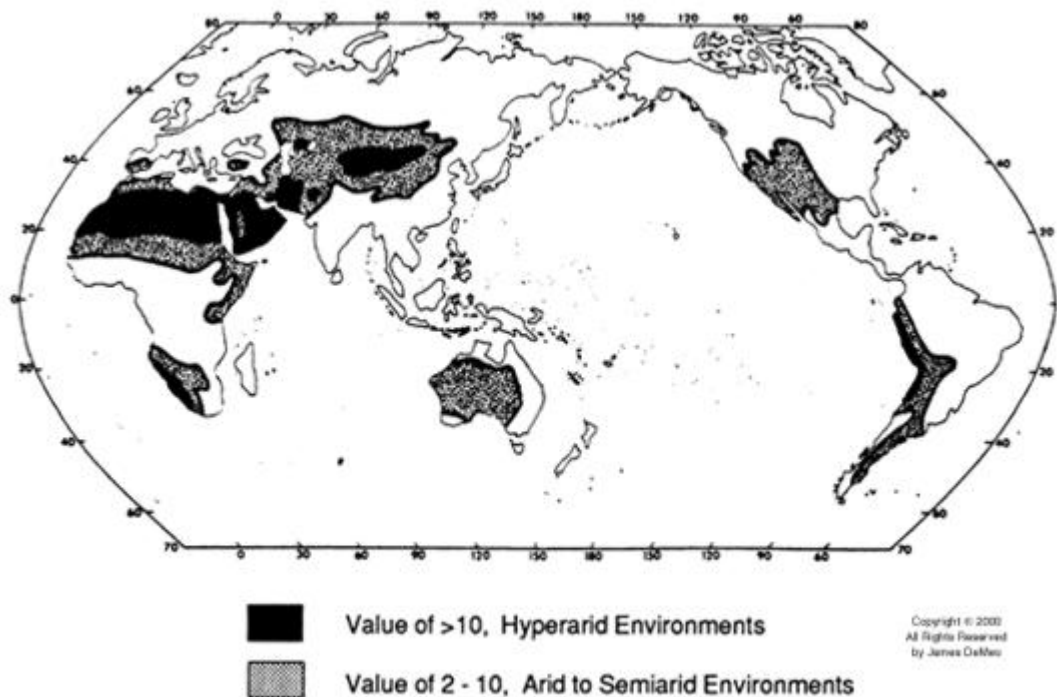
80 0 30 60 90 120 150 180 150 120 90 60 80

60 60

40 40

20 20

0 0

20 20

40 40

60 60

70 0 30 60 90 120 150 180 150 120 90 60 70

Value of >10, Hyperarid Environments

Value of 2 - 10, Arid to Semiarid Environments

Copyright © 2000
All Rights Reserved
by James DeMeo